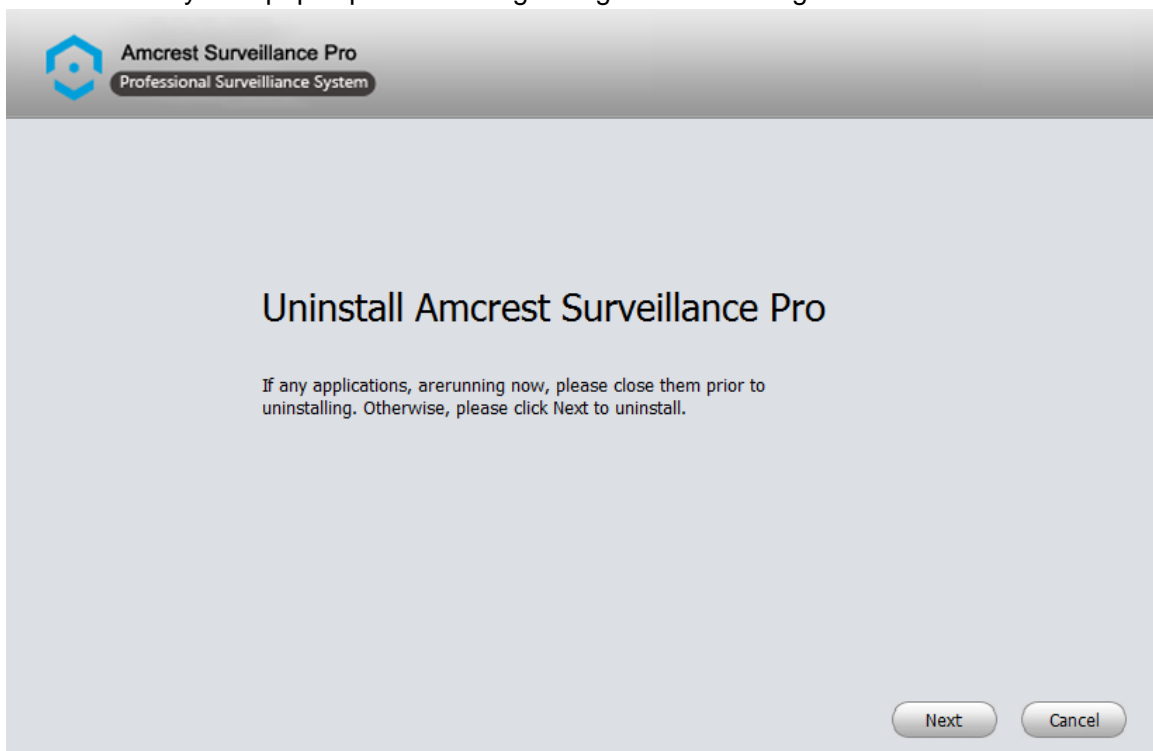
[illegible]

Amcrest Surveillance Pro
Professional Surveillance System

Uninstall Amcrest Surveillance Pro

If any applications, arerunning now, please close them prior to uninstalling. Otherwise, please click Next to uninstall.

Next
Cancel